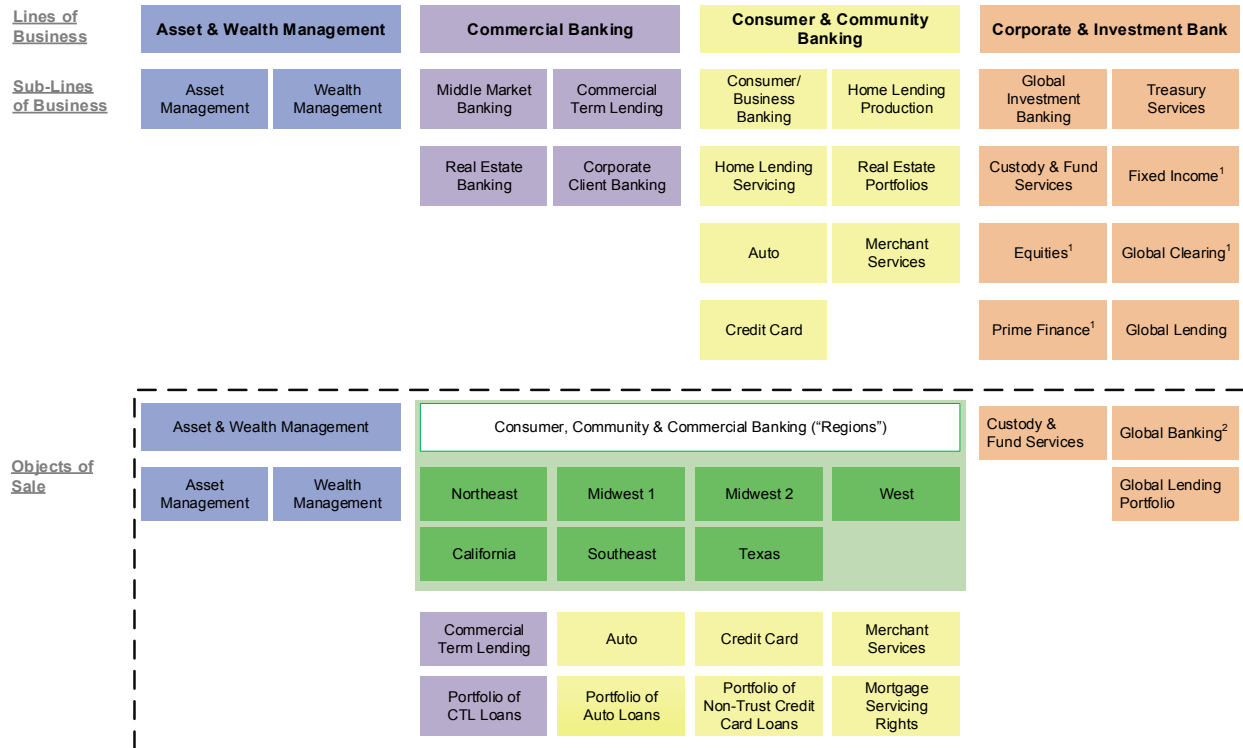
Lines of Business

Asset & Wealth Management

Commercial Banking

Consumer & Community Banking

Corporate & Investment Bank

Sub-Lines of Business

Asset Management

Wealth Management

Middle Market Banking

Commercial Term Lending

Real Estate Banking

Corporate Client Banking

Consumer/ Business Banking

Home Lending Production

Home Lending Servicing

Real Estate Portfolios

Auto

Merchant Services

Credit Card

Global Investment Banking

Treasury Services

Custody & Fund Services

Fixed Income$^1$

Equities$^1$

Global Clearing$^1$

Prime Finance$^1$

Global Lending

Objects of Sale

Asset & Wealth Management

Asset Management

Wealth Management

Consumer, Community & Commercial Banking ("Regions")

Northeast

Midwest 1

Midwest 2

West

California

Southeast

Texas

Commercial Term Lending

Auto

Credit Card

Merchant Services

Portfolio of CTL Loans

Portfolio of Auto Loans

Portfolio of Non-Trust Credit Card Loans

Mortgage Servicing Rights

Custody & Fund Services

Global Banking$^2$

Global Lending Portfolio